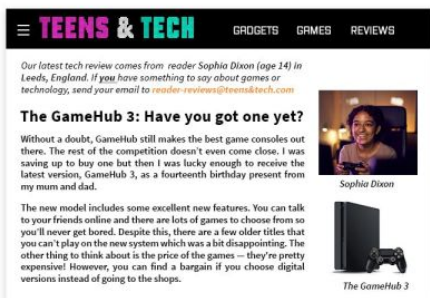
TEENS & TECH

GADGETS GAMES REVIEWS

Our latest tech review comes from reader Sophia Dixon (age 14) in Leeds, England. If you have something to say about games or technology, send your email to reader-reviews@teens&tech.com

The GameHub 3: Have you got one yet?

Without a doubt, GameHub still makes the best game consoles out there. The rest of the competition doesn't even come close. I was saving up to buy one but then I was lucky enough to receive the latest version, GameHub 3, as a fourteenth birthday present from my mum and dad.

The new model includes some excellent new features. You can talk to your friends online and there are lots of games to choose from so you'll never get bored. Despite this, there are a few older titles that you can't play on the new system which was a bit disappointing. The other thing to think about is the price of the games – they're pretty expensive! However, you can find a bargain if you choose digital versions instead of going to the shops.

Sophia Dixon

The GameHub 3